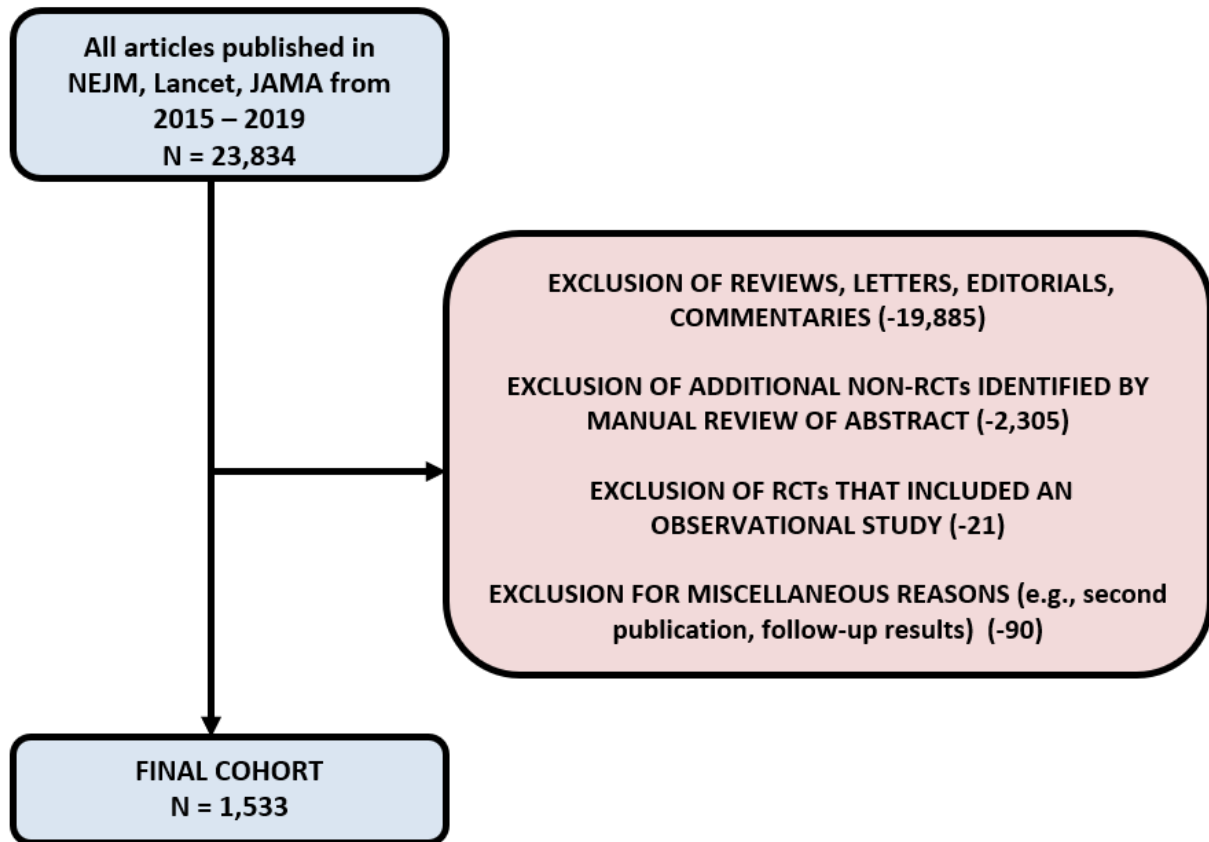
All articles published in NEJM, Lancet, JAMA from 2015 – 2019
N = 23,834

EXCLUSION OF REVIEWS, LETTERS, EDITORIALS, COMMENTARIES (-19,885)

EXCLUSION OF ADDITIONAL NON-RCTs IDENTIFIED BY MANUAL REVIEW OF ABSTRACT (-2,305)

EXCLUSION OF RCTs THAT INCLUDED AN OBSERVATIONAL STUDY (-21)

EXCLUSION FOR MISCELLANEOUS REASONS (e.g., second publication, follow-up results) (-90)

FINAL COHORT
N = 1,533